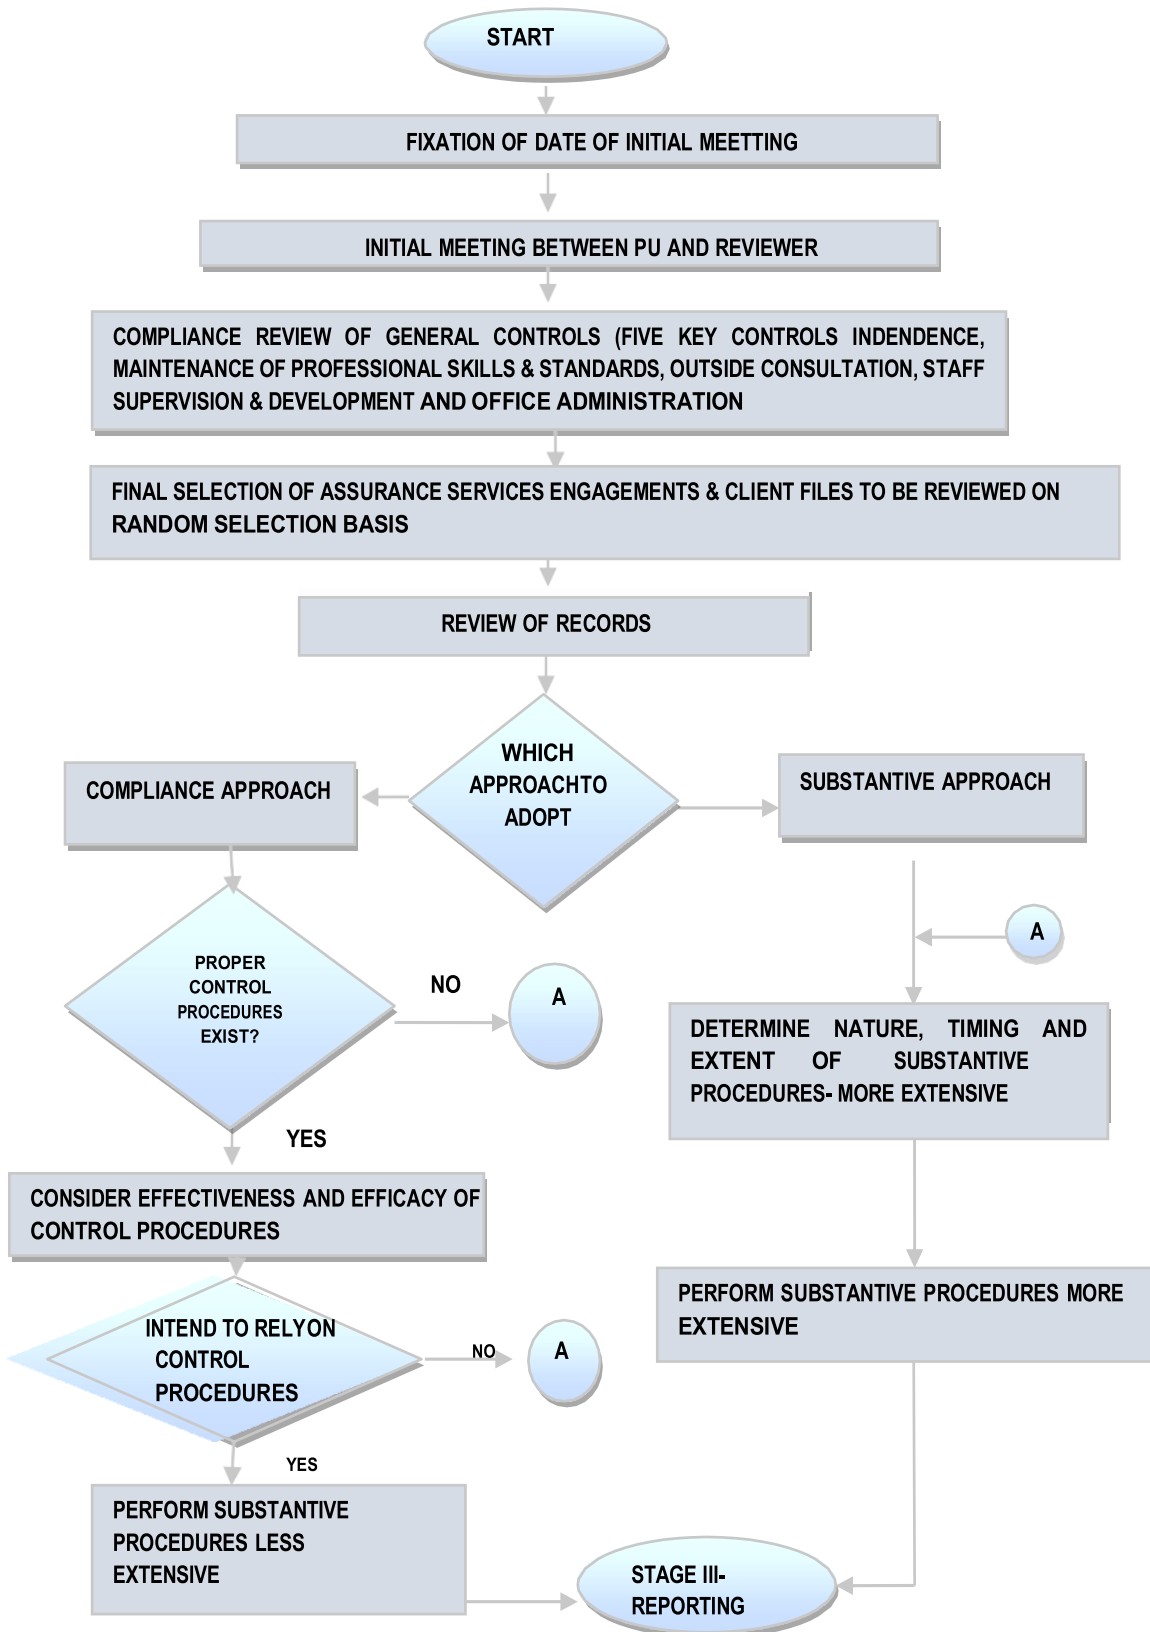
START

FIXATION OF DATE OF INITIAL MEETTING

INITIAL MEETING BETWEEN PU AND REVIEWER

COMPLIANCE REVIEW OF GENERAL CONTROLS (FIVE KEY CONTROLS INDENDENCE, MAINTENANCE OF PROFESSIONAL SKILLS & STANDARDS, OUTSIDE CONSULTATION, STAFF SUPERVISION & DEVELOPMENT AND OFFICE ADMINISTRATION

FINAL SELECTION OF ASSURANCE SERVICES ENGAGEMENTS & CLIENT FILES TO BE REVIEWED ON RANDOM SELECTION BASIS

REVIEW OF RECORDS

WHICH APPROACHTO ADOPT

COMPLIANCE APPROACH

SUBSTANTIVE APPROACH

A

PROPER CONTROL PROCEDURES EXIST?

NO

A

DETERMINE NATURE, TIMING AND EXTENT OF SUBSTANTIVE PROCEDURES- MORE EXTENSIVE

YES

CONSIDER EFFECTIVENESS AND EFFICACY OF CONTROL PROCEDURES

PERFORM SUBSTANTIVE PROCEDURES MORE EXTENSIVE

INTEND TO RELYON CONTROL PROCEDURES

NO

A

YES

PERFORM SUBSTANTIVE PROCEDURES LESS EXTENSIVE

STAGE III- REPORTING